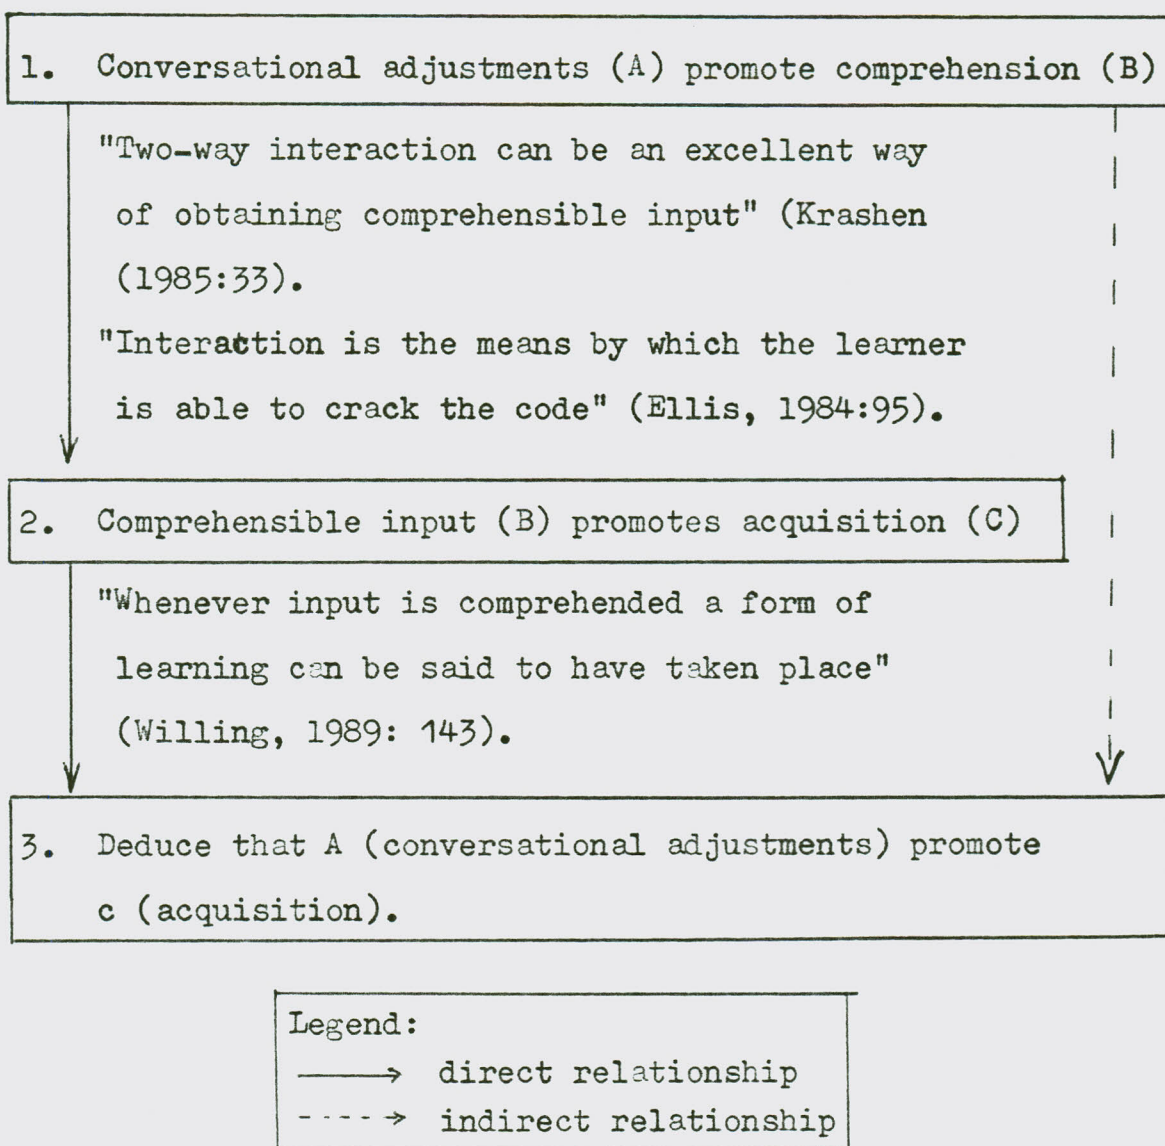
1. Conversational adjustments (A) promote comprehension (B)

"Two-way interaction can be an excellent way of obtaining comprehensible input" (Krashen (1985:33).

"Interaction is the means by which the learner is able to crack the code" (Ellis, 1984:95).

2. Comprehensible input (B) promotes acquisition (C)

"Whenever input is comprehended a form of learning can be said to have taken place" (Willing, 1989: 143).

3. Deduce that A (conversational adjustments) promote c (acquisition).

Legend:
——→ direct relationship
- - - → indirect relationship